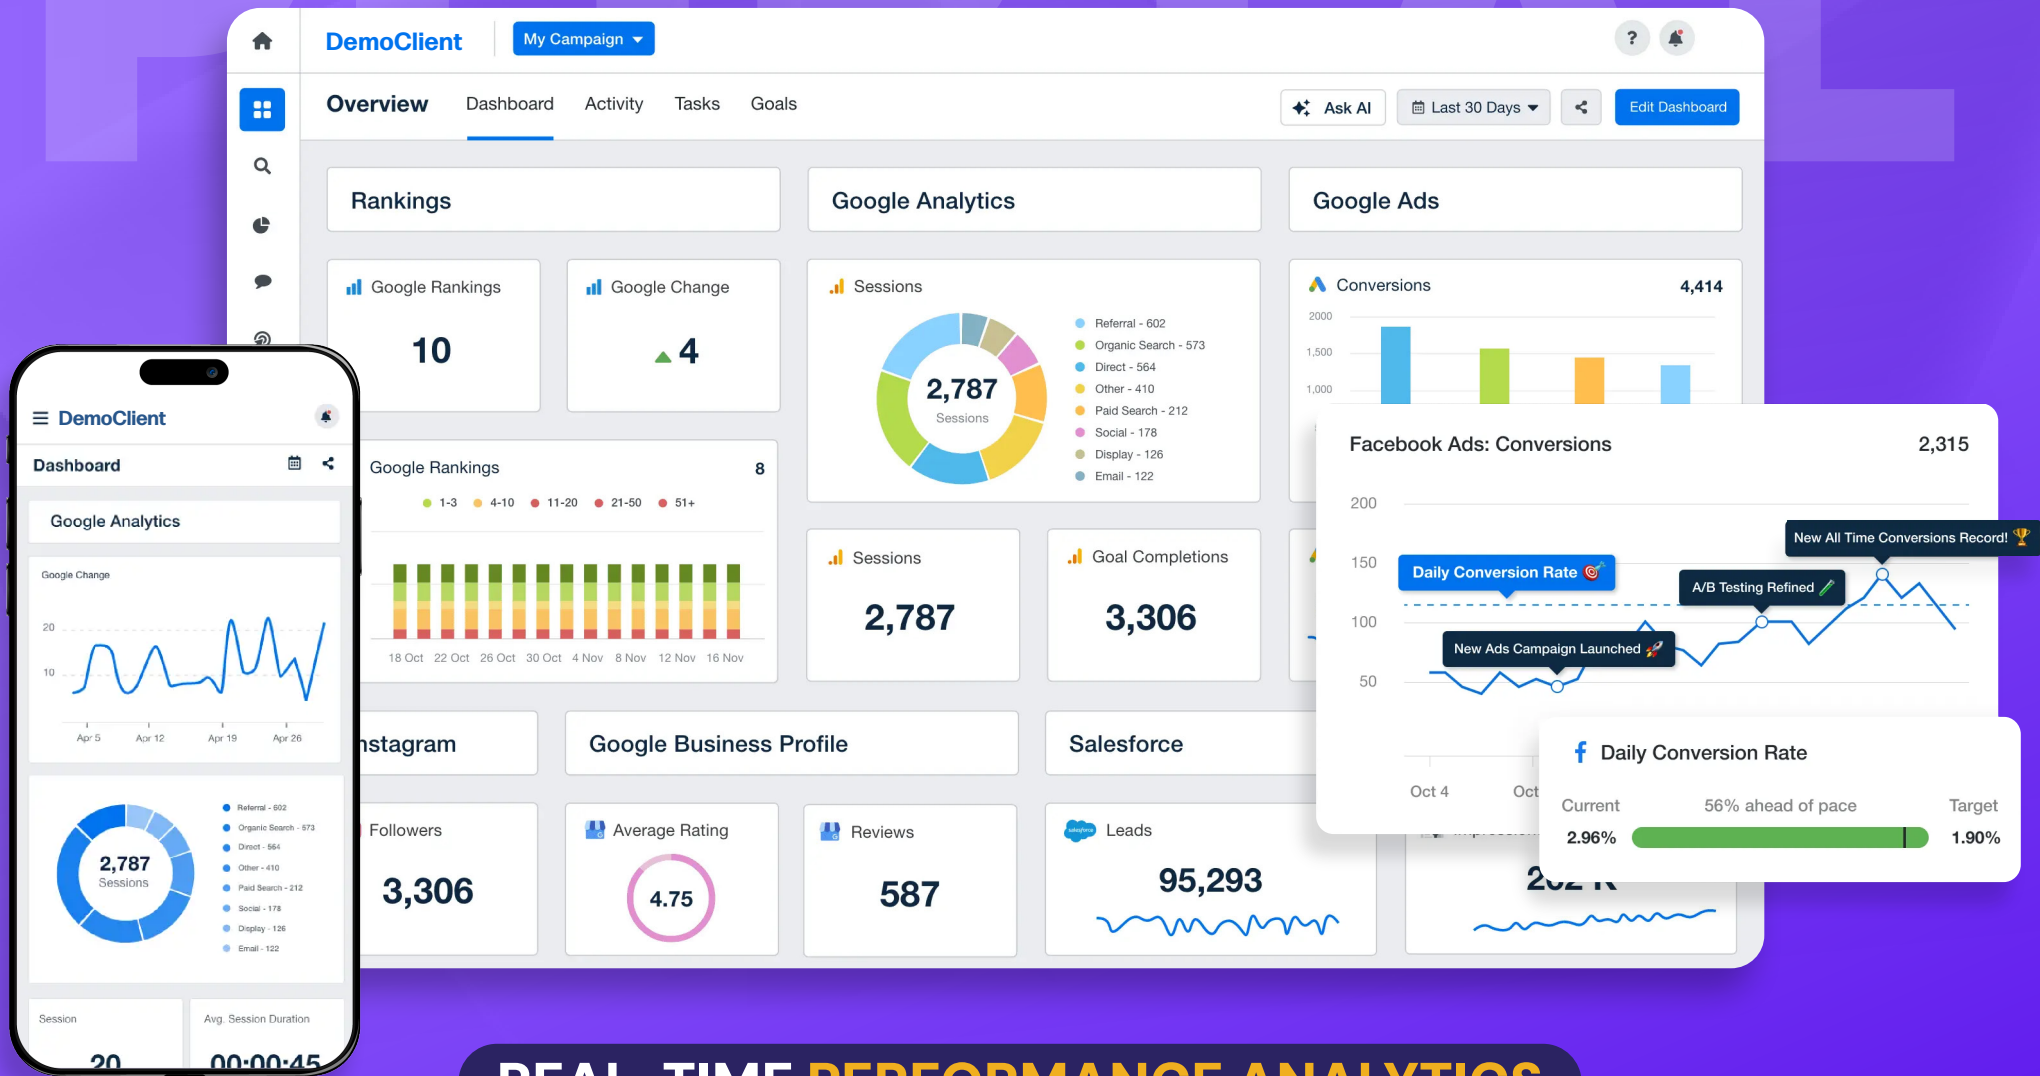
DemoClient
My Campaign
?
Overview
Dashboard
Activity
Tasks
Goals
Ask AI
Last 30 Days
Edit Dashboard

Rankings
Google Analytics
Google Ads

Google Rankings
10
Google Change
▲4

Sessions
2,787
Sessions
Referral - 602
Organic Search - 573
Direct - 564
Other - 410
Paid Search - 212
Social - 178
Display - 126
Email - 122

Conversions
4,414
2000
1,500
1,000

Google Rankings
8
1-3
4-10
11-20
21-50
51+
18 Oct
22 Oct
26 Oct
30 Oct
4 Nov
8 Nov
12 Nov
16 Nov

Sessions
2,787
Goal Completions
3,306

Facebook Ads: Conversions
2,315
200
150
100
50
Daily Conversion Rate
New All Time Conversions Record!
A/B Testing Refined
New Ads Campaign Launched
Oct 4
Oct

nstagram
Google Business Profile
Salesforce

Followers
3,306
Average Rating
4.75
Reviews
587
Leads
95,293
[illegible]
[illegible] K

Daily Conversion Rate
Current
56% ahead of pace
Target
2.96%
1.90%

DemoClient
Dashboard
Google Analytics
Google Change
20
10
Apr 5
Apr 12
Apr 19
Apr 26
2,787
Sessions
Referral - 602
Organic Search - 573
Direct - 564
Other - 410
Paid Search - 212
Social - 178
Display - 126
Email - 122
Session
Avg. Session Duration
20
00:00:45

REAL-TIME PERFORMANCE ANALYTICS